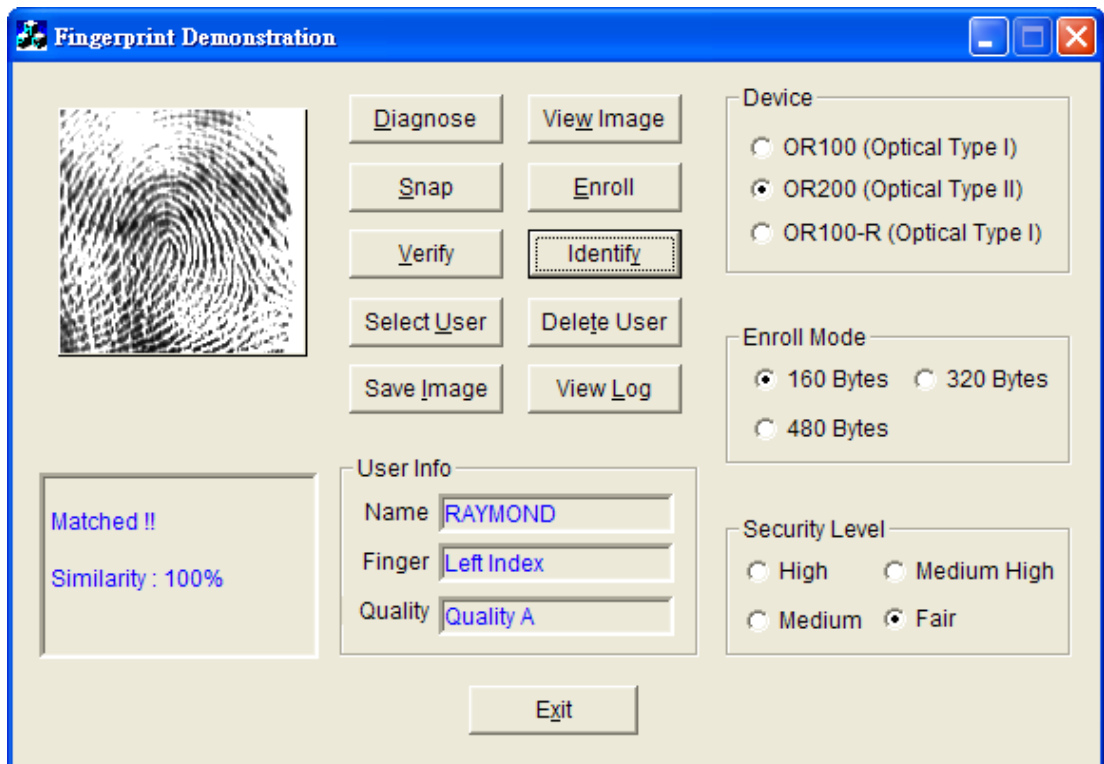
Fingerprint Demonstration

Diagnose
View Image
Snap
Enroll
Verify
Identify
Select User
Delete User
Save Image
View Log

Device
OR100 (Optical Type I)
OR200 (Optical Type II)
OR100-R (Optical Type I)

Enroll Mode
160 Bytes
320 Bytes
480 Bytes

Matched !!

Similarity : 100%

User Info
Name RAYMOND
Finger Left Index
Quality Quality A

Security Level
High
Medium High
Medium
Fair

Exit